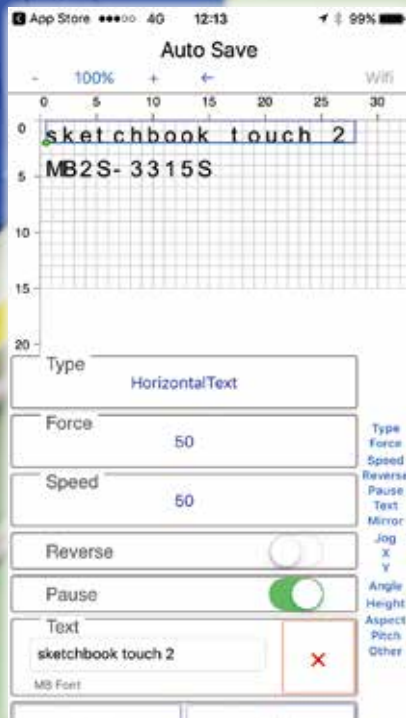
App Store ●●●○○ 4G 12:13 99%

Auto Save

- 100% + ← Wifi

0 5 10 15 20 25 30

0
5
10
15
20

sketchbook touch 2
MB2S-3315S

Type
HorizontalText

Force
50

Speed
50

Reverse

Pause

Text
sketchbook touch 2
MB Font

×

Type
Force
Speed
Reverse
Pause
Text
Mirror
Jog
X
Y
Angle
Height
Aspect
Pitch
Other